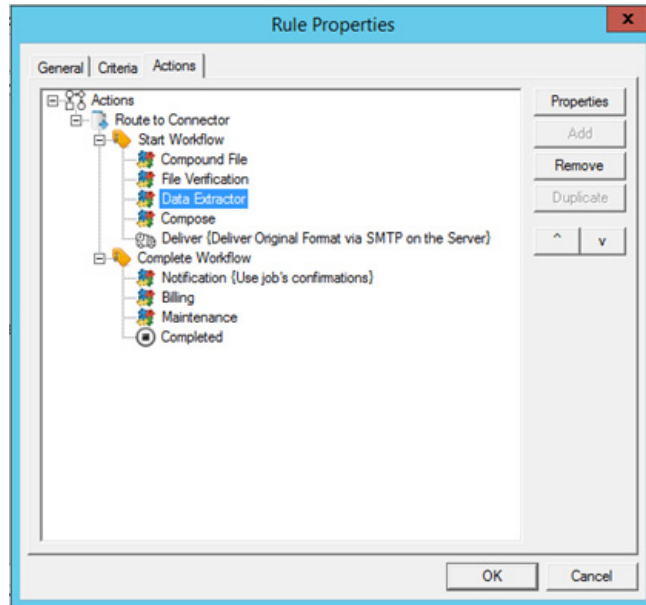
Rule Properties

x

General | Criteria | Actions

Actions
Route to Connector
Start Workflow
Compound File
File Verification
Data Extractor
Compose
Deliver {Deliver Original Format via SMTP on the Server}
Complete Workflow
Notification {Use job's confirmations}
Billing
Maintenance
Completed

Properties
Add
Remove
Duplicate
^
v

OK
Cancel